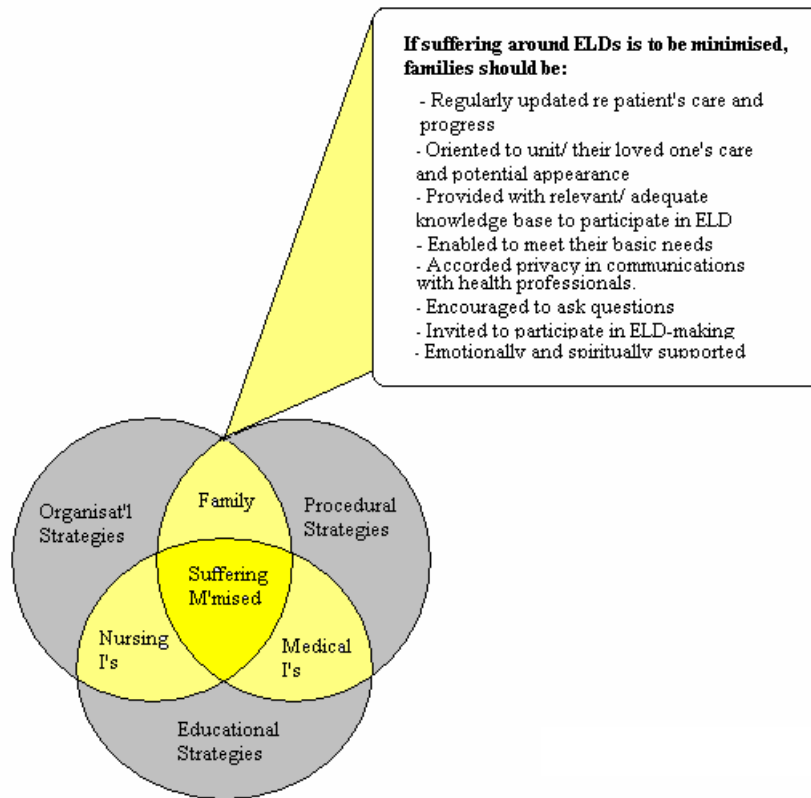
**If suffering around ELDs is to be minimised, families should be:**

- Regularly updated re patient's care and progress
- Oriented to unit/ their loved one's care and potential appearance
- Provided with relevant/ adequate knowledge base to participate in ELD
- Enabled to meet their basic needs
- Accorded privacy in communications with health professionals.
- Encouraged to ask questions
- Invited to participate in ELD-making
- Emotionally and spiritually supported

Organisat'l Strategies

Family

Procedural Strategies

Suffering M'mised

Nursing I's

Medical I's

Educational Strategies